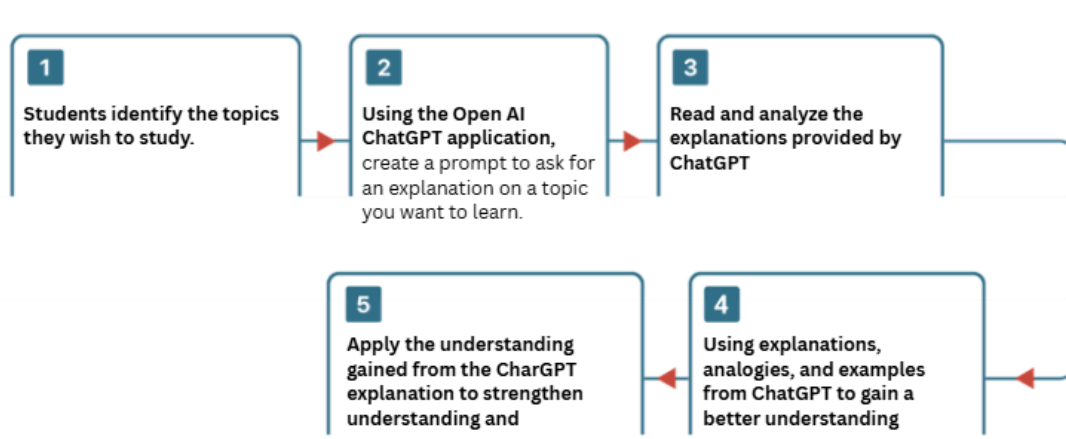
1

Students identify the topics they wish to study.

2

Using the Open AI ChatGPT application, create a prompt to ask for an explanation on a topic you want to learn.

3

Read and analyze the explanations provided by ChatGPT

5

Apply the understanding gained from the CharGPT explanation to strengthen understanding and

4

Using explanations, analogies, and examples from ChatGPT to gain a better understanding